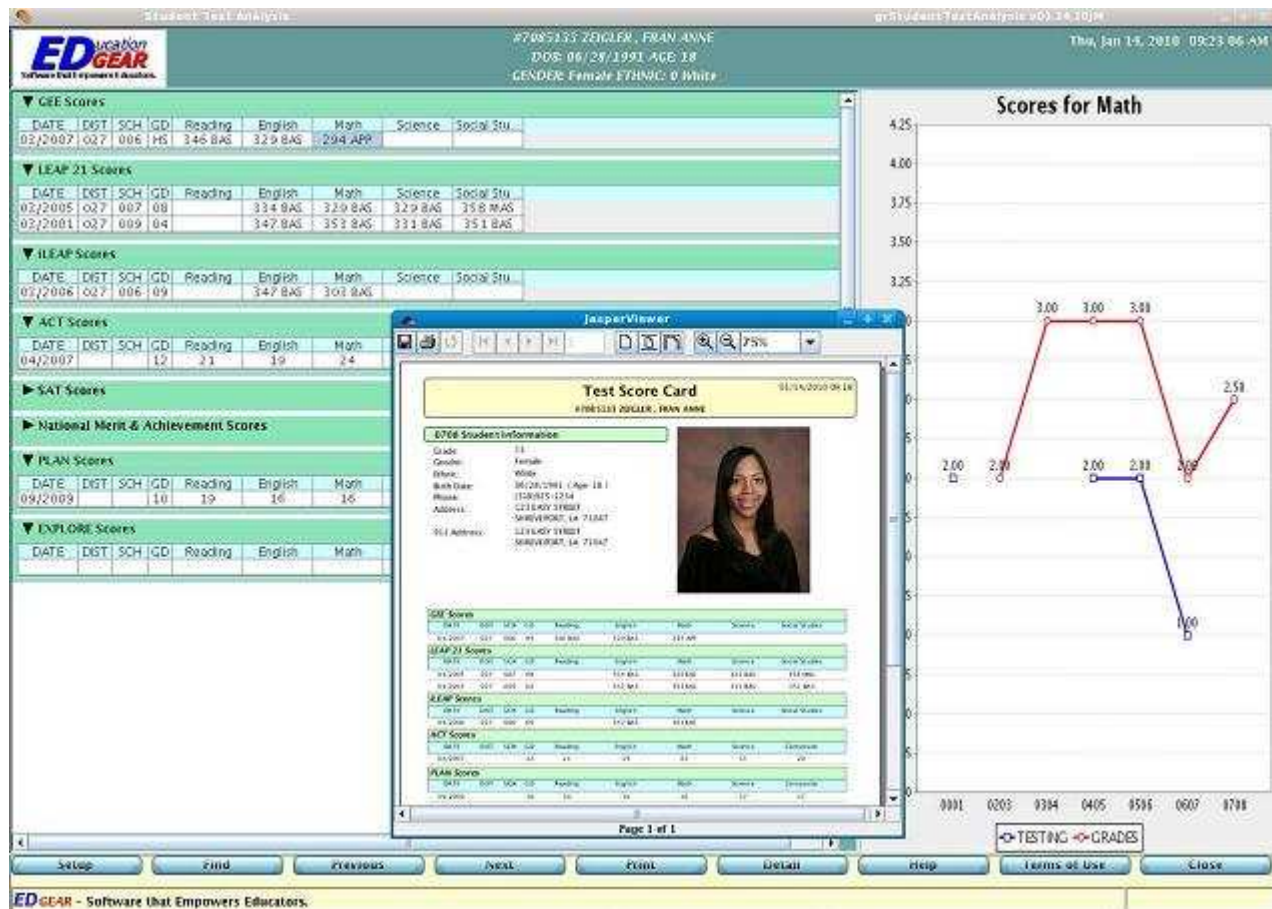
Student Test Analysis

grStudentTestAnalysis v03.14.10jM

EDucation GEAR
Software that Empowers Educators.

#7085133 ZEIGLER , FRAN ANNE
DOB: 06/28/1991 AGE 18
GENDER: Female ETHNIC: 0 White

Thu, Jan 14, 2010 09:23:06 AM

▼ GEE Scores

| DATE | DIST | SCH | GD | Reading | English | Math | Science | Social Stu |
|---|---|---|---|---|---|---|---|---|
| 03/2007 | 027 | 006 | HS | 346 BAS | 329 BAS | 294 APP | | |

▼ LEAP 21 Scores

| DATE | DIST | SCH | GD | Reading | English | Math | Science | Social Stu |
|---|---|---|---|---|---|---|---|---|
| 03/2005 | 027 | 007 | 08 | | 334 BAS | 329 BAS | 329 BAS | 358 MAS |
| 03/2001 | 027 | 009 | 04 | | 347 BAS | 353 BAS | 331 BAS | 351 BAS |

▼ iLEAP Scores

| DATE | DIST | SCH | GD | Reading | English | Math | Science | Social Stu |
|---|---|---|---|---|---|---|---|---|
| 03/2006 | 027 | 006 | 09 | | 347 BAS | 303 BAS | | |

▼ ACT Scores

| DATE | DIST | SCH | GD | Reading | English | Math |
|---|---|---|---|---|---|---|
| 04/2007 | | | 12 | 21 | 19 | 24 |

► SAT Scores

► National Merit & Achievement Scores

▼ PLAN Scores

| DATE | DIST | SCH | GD | Reading | English | Math |
|---|---|---|---|---|---|---|
| 09/2009 | | | 10 | 19 | 16 | 16 |

▼ EXPLORE Scores

| DATE | DIST | SCH | GD | Reading | English | Math |
|---|---|---|---|---|---|---|
| | | | | | | |

JasperViewer

75%

Test Score Card
01/14/2010 09:18
#7085133 ZEIGLER , FRAN ANNE

0708 Student Information
Grade: 11
Gender: Female
Ethnic: White
Birth Date: 06/28/1991 ( Age 18 )
Phone: (318)555-1234
Address: 123 EASY STREET SHREVEPORT, LA 71047
911 Address: 123 EASY STREET SHREVEPORT, LA 71047

GEE Scores
LEAP 21 Scores
iLEAP Scores
ACT Scores
PLAN Scores

Page 1 of 1

Scores for Math

4.25
4.00
3.75
3.50
3.25
3.00 3.00 3.00
2.50
2.00 2.00 2.00 2.00 2.00
1.00

0001 0203 0304 0405 0506 0607 0708

TESTING GRADES

Setup Find Previous Next Print Detail Help Terms of Use Close

EDGEAR - Software that Empowers Educators.